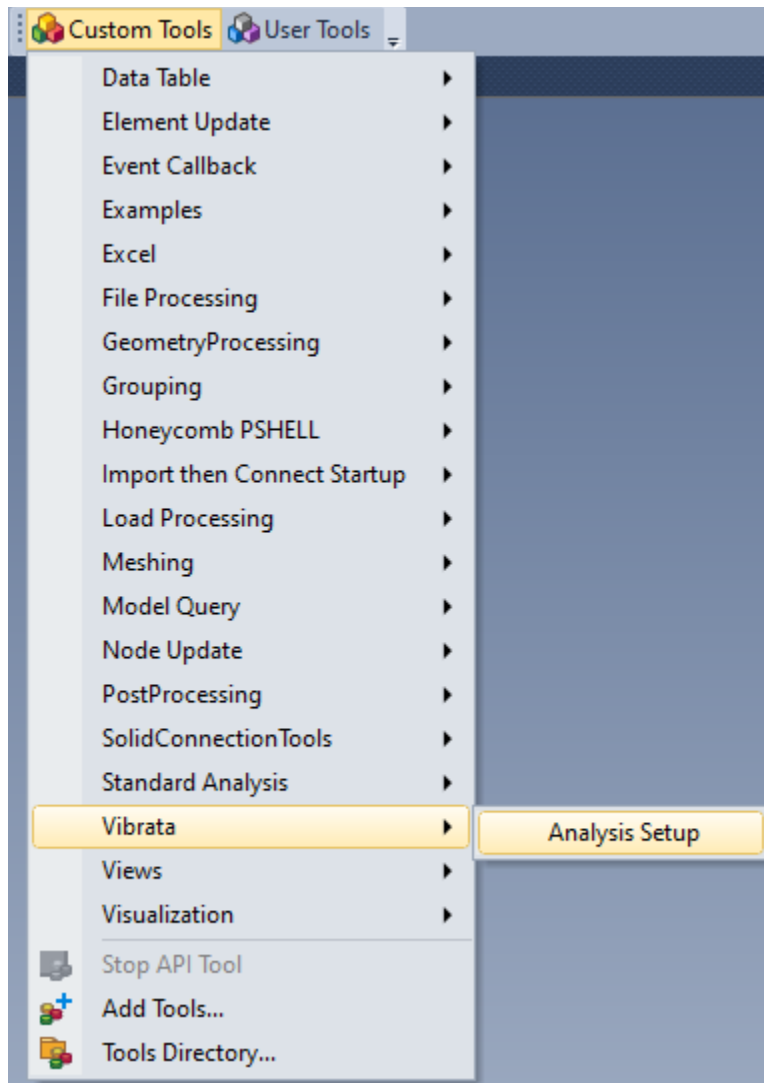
Custom Tools User Tools

Data Table
Element Update
Event Callback
Examples
Excel
File Processing
GeometryProcessing
Grouping
Honeycomb PSHELL
Import then Connect Startup
Load Processing
Meshing
Model Query
Node Update
PostProcessing
SolidConnectionTools
Standard Analysis
Vibrata
Views
Visualization
Stop API Tool
Add Tools...
Tools Directory...

Analysis Setup